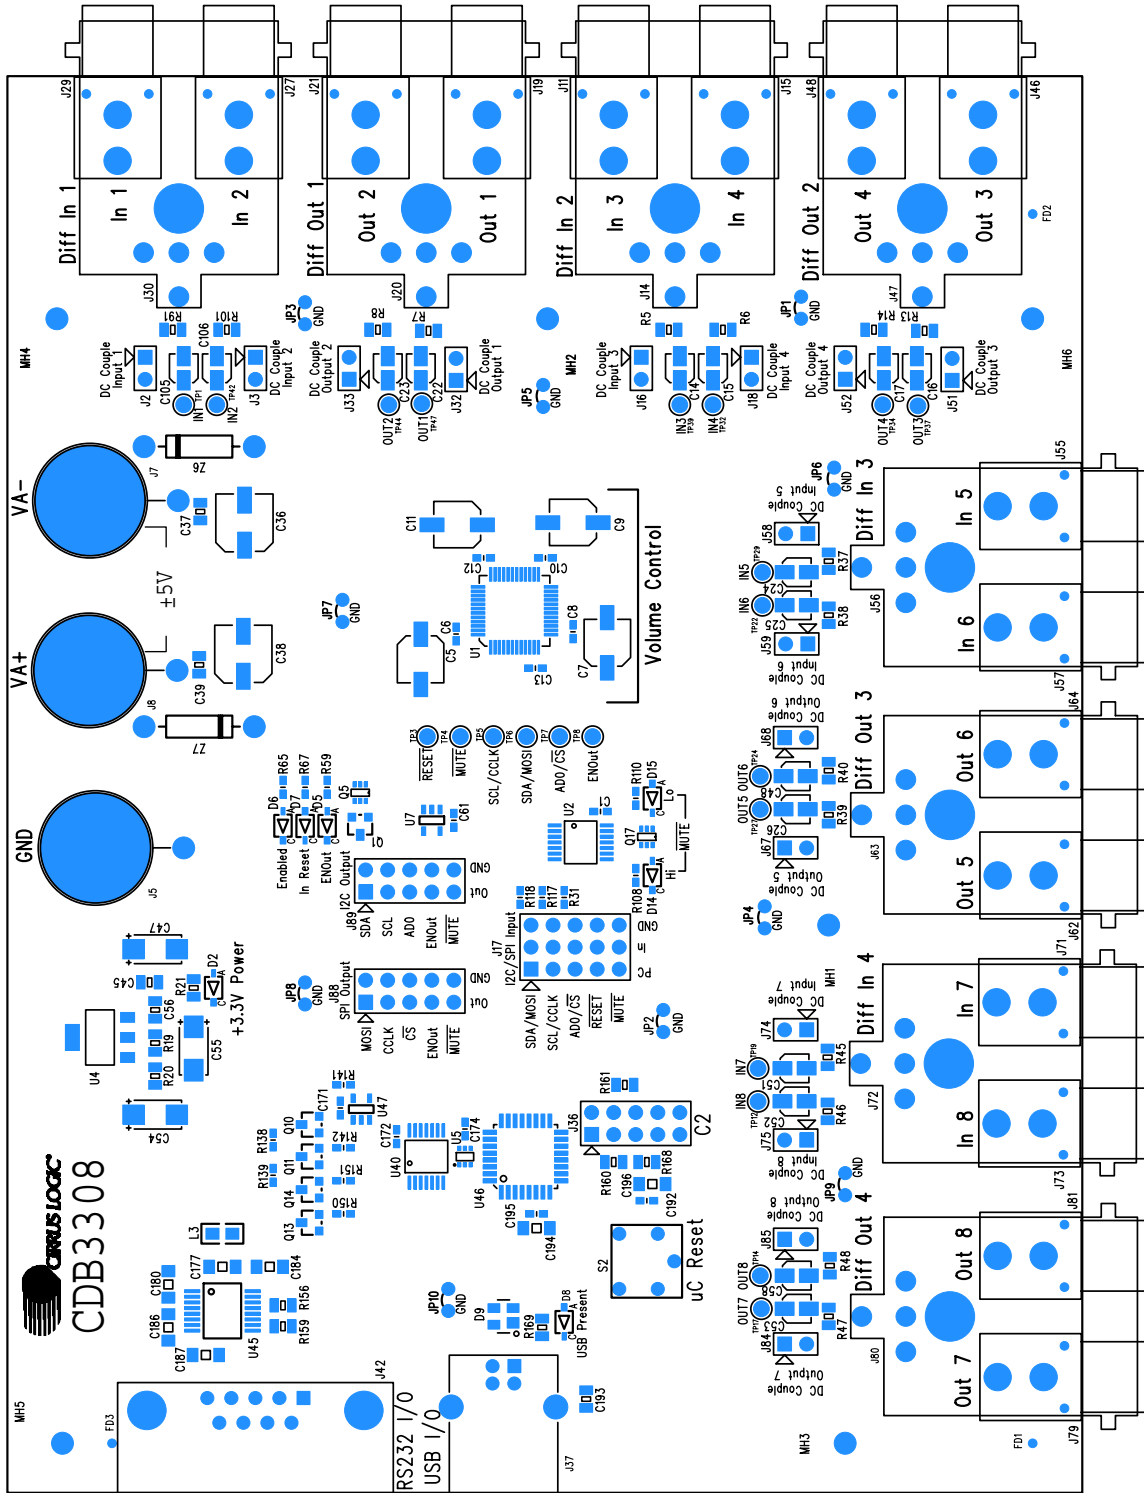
J29
J27
J21
J19
J11
J15
J48
J46
Diff In 1
In 1
In 2
Diff Out 1
Out 2
Out 1
Diff In 2
In 3
In 4
Diff Out 2
Out 4
Out 3
FD2
J30
J20
J14
J47
R91
R101
JP3 GND
R8
R7
R5
R6
JP1 GND
R14
R13
MH4
MH2
MH6
DC Couple Input 1
C106
DC Couple Input 2
DC Couple Output 2
DC Couple Output 1
DC Couple Input 3
DC Couple Input 4
DC Couple Output 4
DC Couple Output 3
J2
C105
IN1
IN2
J3
J33
OUT2
C23
OUT1
C22
J32
JP5 GND
J16
IN3
C14
IN4
C15
J18
J52
OUT4
C17
OUT3
C16
J51
VA-
J7
Z6
C37
C36
±5V
JP7 GND
VA+
J8
C38
C39
Z7
GND
J5
C11
C12
C10
C9
C6
C5
U1
C8
C7
C13
Volume Control
JP6 GND
Diff In 3
In 5
In 6
J55
J56
J57
DC Couple Input 5
J58
IN5
R37
C24
IN6
C25
R38
J59
DC Couple Input 6
RESET
MUTE
SCL/CCLK
SDA/MOSI
AD0/CS
ENOut
R65
R67
R59
Q5
D6
D7
D5
Q1
U7
C61
U2
C1
R110
D15
Lo
Q17
MUTE
D14
Hi
R108
Enabled
In Reset
ENOut
I2C Output
J89
SDA
SCL
AD0
ENOut
MUTE
GND
Out
R118
R117
R31
J17
I2C/SPI Input
GND
In
PC
DC Couple Output 6
J68
OUT6
R40
C48
OUT5
R39
C26
J67
DC Couple Output 5
Diff Out 3
Out 6
Out 5
J64
J63
J62
JP4 GND
C47
C45
R21
D2
C56
R19
C55
+3.3V Power
U4
R20
C54
JP8 GND
J88
SPI Output
MOSI
CCLK
CS
ENOut
MUTE
GND
Out
SDA/MOSI
SCL/CCLK
AD0/CS
RESET
MUTE
JP2 GND
DC Couple Input 7
MH1
J74
IN7
R45
C51
IN8
R46
C52
J75
DC Couple Input 8
Diff In 4
In 7
In 8
J71
J72
J73
R141
C171
Q10
R138
R142
U47
C172
U5
C174
U40
Q11
R139
R151
Q14
R150
Q13
U46
J36
R161
C2
R160
C196
R168
C192
C195
C194
CIRRUS LOGIC
CDB3308
L3
C180
C177
C184
R156
C186
C187
U45
R159
JP9 GND
DC Couple Output 8
J85
OUT8
R48
C58
OUT7
C57
R47
J84
DC Couple Output 7
Diff Out 4
Out 8
Out 7
J81
J80
J79
S2
uC Reset
JP10 GND
D9
R169
D8
USB Present
J42
C193
MH5
FD3
RS232 I/O
USB I/O
J37
MH3
FD1